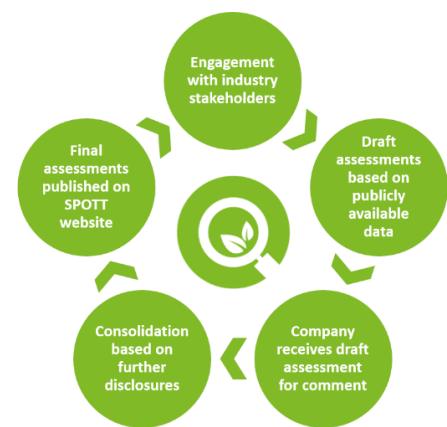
Engagement with industry stakeholders

Draft assessments based on publicly available data

Company receives draft assessment for comment

Consolidation based on further disclosures

Final assessments published on SPOTT website